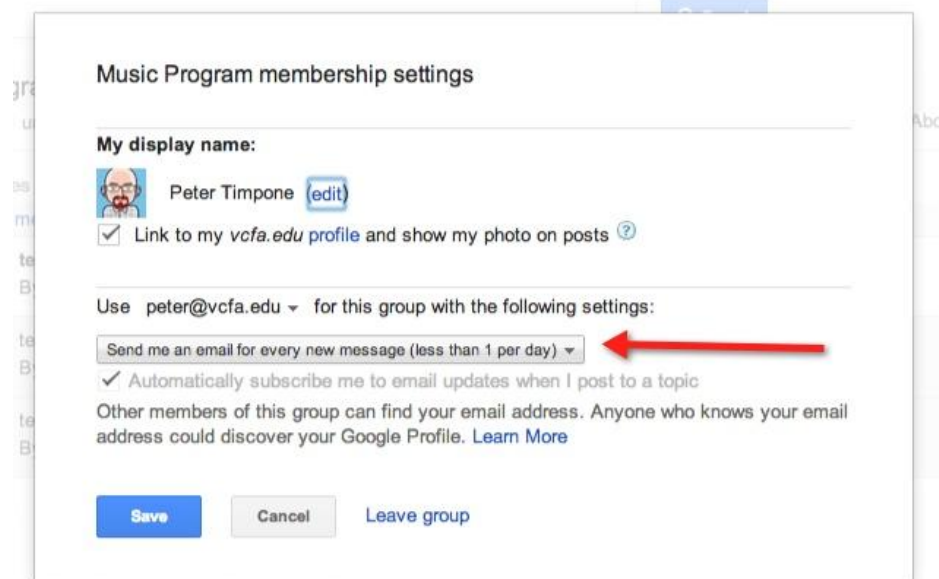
Music Program membership settings

My display name:

Peter Timpone (edit)

Link to my *vcfa.edu* profile and show my photo on posts

Use peter@vcfa.edu for this group with the following settings:

Send me an email for every new message (less than 1 per day)

Automatically subscribe me to email updates when I post to a topic

Other members of this group can find your email address. Anyone who knows your email address could discover your Google Profile. Learn More

Save Cancel Leave group